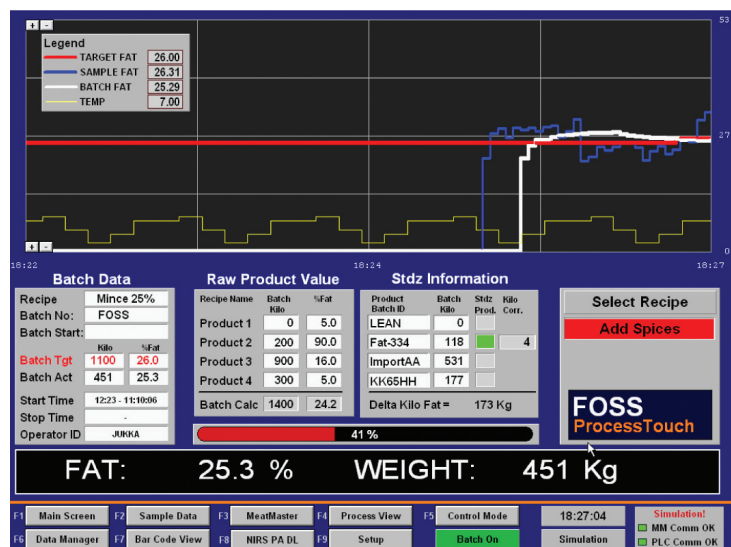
+ -

Legend

| | |
|---|---|
| TARGET FAT | 26.00 |
| SAMPLE FAT | 26.31 |
| BATCH FAT | 25.29 |
| TEMP | 7.00 |

53

27

0

+ -

18:22

18:24

18:27

Batch Data

| | | |
|---|---|---|
| Recipe | Mince 25% | |
| Batch No: | FOSS | |
| Batch Start: | | |
| | Kilo | %Fat |
| Batch Tgt | 1100 | 26.0 |
| Batch Act | 451 | 25.3 |
| Start Time | 12:23 - 11:10:06 | |
| Stop Time | - | |
| Operator ID | JUKKA | |

Raw Product Value

| Recipe Name | Batch Kilo | %Fat |
|---|---|---|
| Product 1 | 0 | 5.0 |
| Product 2 | 200 | 90.0 |
| Product 3 | 900 | 16.0 |
| Product 4 | 300 | 5.0 |
| Batch Calc | 1400 | 24.2 |

41 %

Stdz Information

| Product Batch ID | Batch Kilo | Stdz Prod. | Kilo Corr. |
|---|---|---|---|
| LEAN | 0 | | |
| Fat-334 | 118 | | 4 |
| ImportAA | 531 | | |
| KK65HH | 177 | | |

Delta Kilo Fat = 173 Kg

Select Recipe

Add Spices

FOSS
ProcessTouch

FAT: 25.3 % WEIGHT: 451 Kg

F1 Main Screen
F2 Sample Data
F3 MeatMaster
F4 Process View
F5 Control Mode
18:27:04
Simulation!
MM Comm OK
F6 Data Manager
F7 Bar Code View
F8 NIRS PA DL
F9 Setup
Batch On
Simulation
PLC Comm OK